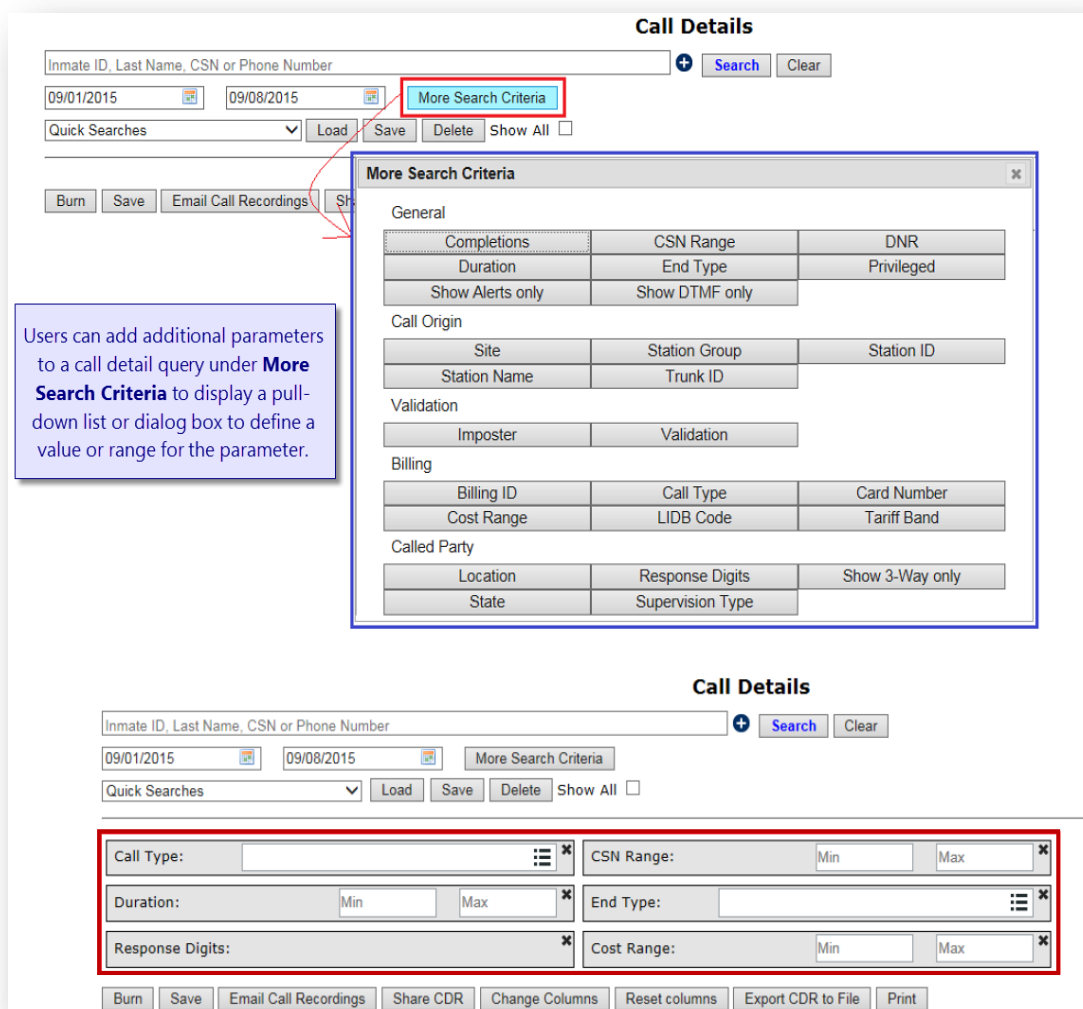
Call Details

Inmate ID, Last Name, CSN or Phone Number

Search Clear

09/01/2015 09/08/2015 More Search Criteria

Quick Searches Load Save Delete Show All

Burn Save Email Call Recordings Sh

More Search Criteria

General

| Completions | CSN Range | DNR |
|---|---|---|
| Duration | End Type | Privileged |
| Show Alerts only | Show DTMF only | |

Call Origin

| Site | Station Group | Station ID |
|---|---|---|
| Station Name | Trunk ID | |

Validation

| Imposter | Validation |
|---|---|

Billing

| Billing ID | Call Type | Card Number |
|---|---|---|
| Cost Range | LIDB Code | Tariff Band |

Called Party

| Location | Response Digits | Show 3-Way only |
|---|---|---|
| State | Supervision Type | |

Users can add additional parameters to a call detail query under **More Search Criteria** to display a pull-down list or dialog box to define a value or range for the parameter.

Call Details

Inmate ID, Last Name, CSN or Phone Number

Search Clear

09/01/2015 09/08/2015 More Search Criteria

Quick Searches Load Save Delete Show All

Call Type:

CSN Range: Min Max

Duration: Min Max

End Type:

Response Digits:

Cost Range: Min Max

Burn Save Email Call Recordings Share CDR Change Columns Reset columns Export CDR to File Print